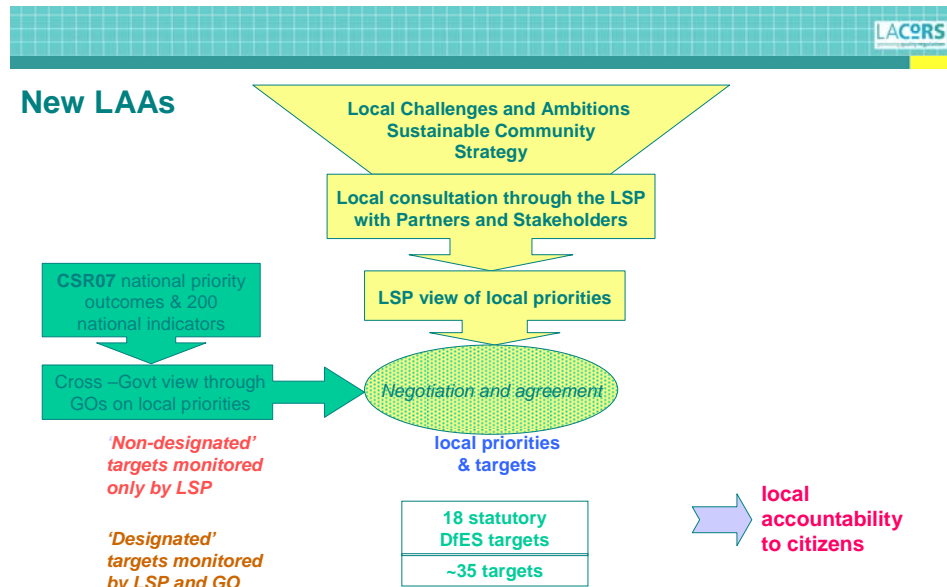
LACoRS

New LAAs

Local Challenges and Ambitions
Sustainable Community
Strategy

Local consultation through the LSP with Partners and Stakeholders

LSP view of local priorities

CSR07 national priority outcomes & 200 national indicators

Cross –Govt view through GOs on local priorities

Negotiation and agreement

local priorities
& targets

'Non-designated' targets monitored only by LSP

'Designated' targets monitored by LSP and GO

18 statutory DfES targets

~35 targets

local accountability to citizens